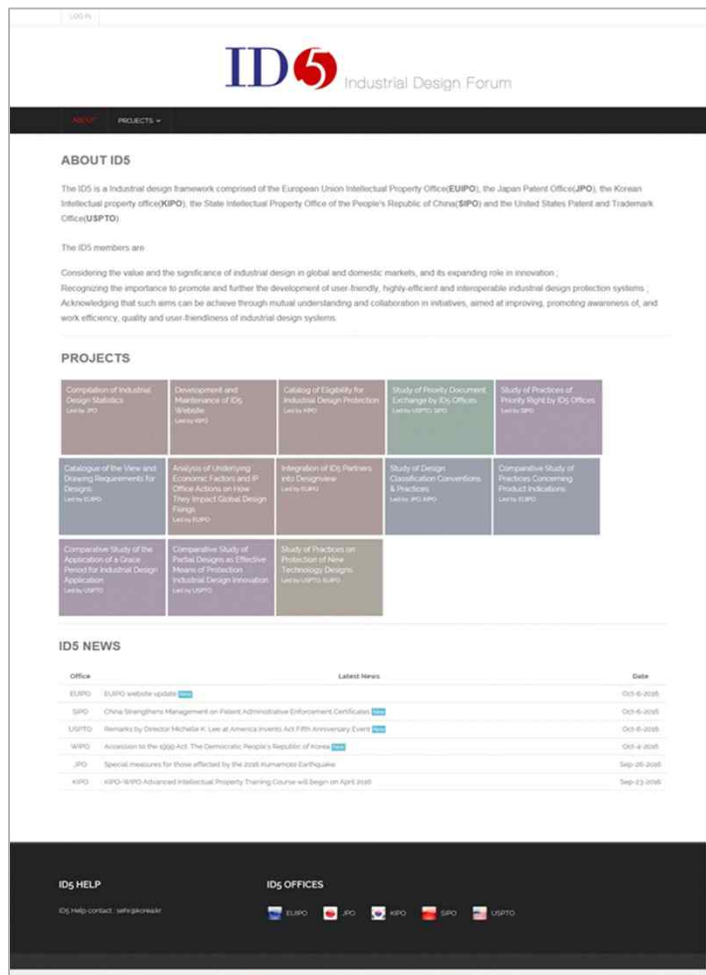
LOG IN

ID5 Industrial Design Forum

ABOUT PROJECTS

ABOUT ID5

The ID5 is a Industrial design framework comprised of the European Union Intellectual Property Office(**EUIPO**), the Japan Patent Office(**JPO**), the Korean Intellectual property office(**KIPO**), the State Intellectual Property Office of the People's Republic of China(**SIPO**) and the United States Patent and Trademark Office(**USPTO**).

The ID5 members are

Considering the value and the significance of industrial design in global and domestic markets, and its expanding role in innovation ;
Recognizing the importance to promote and further the development of user-friendly, highly-efficient and interoperable industrial design protection systems ;
Acknowledging that such aims can be achieve through mutual understanding and collaboration in initiatives, aimed at improving, promoting awareness of, and work efficiency, quality and user-friendliness of industrial design systems.

PROJECTS

Compilation of Industrial Design Statistics
Led by JPO

Development and Maintenance of ID5 Website
Led by KIPO

Catalog of Eligibility for Industrial Design Protection
Led by KIPO

Study of Priority Document Exchange by ID5 Offices
Led by USPTO, SIPO

Study of Practices of Priority Right by ID5 Offices
Led by SIPO

Catalogue of the View and Drawing Requirements for Designs
Led by EUIPO

Analysis of Underlying Economic Factors and IP Office Actions on How They Impact Global Design Filings
Led by EUIPO

Integration of ID5 Partners into Designview
Led by EUIPO

Study of Design Classification Conventions & Practices
Led by JPO, KIPO

Comparative Study of Practices Concerning Product Indications
Led by EUIPO

Comparative Study of the Application of a Grace Period for Industrial Design Application
Led by USPTO

Comparative Study of Partial Designs as Effective Means of Protection Industrial Design Innovation
Led by USPTO

Study of Practices on Protection of New Technology Designs
Led by USPTO, EUIPO

ID5 NEWS

| Office | Latest News | Date |
|---|---|---|
| EUIPO | EUIPO website update New | Oct-6-2016 |
| SIPO | China Strengthens Management on Patent Administrative Enforcement Certificates New | Oct-6-2016 |
| USPTO | Remarks by Director Michelle K. Lee at America Invents Act Fifth Anniversary Event New | Oct-6-2016 |
| WIPO | Accession to the 1999 Act: The Democratic People's Republic of Korea New | Oct-4-2016 |
| JPO | Special measures for those affected by the 2016 Kumamoto Earthquake | Sep-26-2016 |
| KIPO | KIPO-WIPO Advanced Intellectual Property Training Course will begin on April 2016 | Sep-23-2016 |

ID5 HELP

ID5 Help contact : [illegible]

ID5 OFFICES

EUIPO JPO KIPO SIPO USPTO